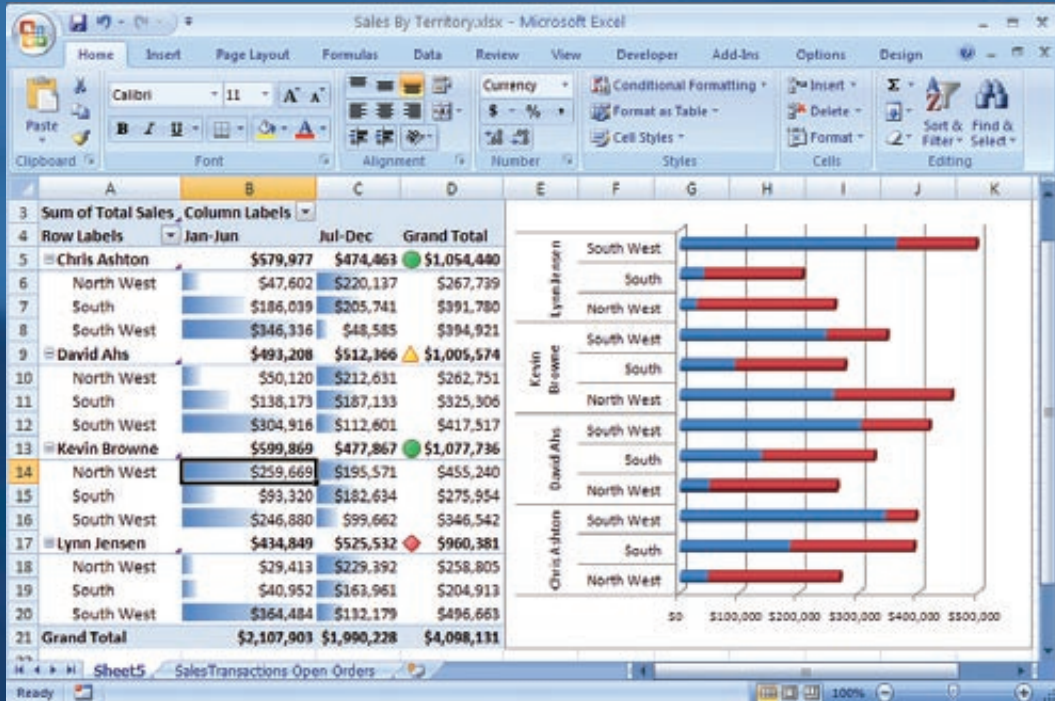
Sales By Territory.xlsx - Microsoft Excel

Home Insert Page Layout Formulas Data Review View Developer Add-Ins Options Design

Paste
Clipboard
Calibri 11 A A
B I U
Font
Alignment
Currency
$ - %
Number
Conditional Formatting
Format as Table
Cell Styles
Styles
Insert
Delete
Format
Cells
Σ
Sort & Filter
Find & Select
Editing

| | A | B | C | D |
|---|---|---|---|---|
| 3 | Sum of Total Sales | Column Labels | | |
| 4 | Row Labels | Jan-Jun | Jul-Dec | Grand Total |
| 5 | Chris Ashton | $579,977 | $474,463 | $1,054,440 |
| 6 | North West | $47,602 | $220,137 | $267,739 |
| 7 | South | $186,039 | $205,741 | $391,780 |
| 8 | South West | $346,336 | $48,585 | $394,921 |
| 9 | David Ahs | $493,208 | $512,366 | $1,005,574 |
| 10 | North West | $50,120 | $212,631 | $262,751 |
| 11 | South | $138,173 | $187,133 | $325,306 |
| 12 | South West | $304,916 | $112,601 | $417,517 |
| 13 | Kevin Browne | $599,869 | $477,867 | $1,077,736 |
| 14 | North West | $259,669 | $195,571 | $455,240 |
| 15 | South | $93,320 | $182,634 | $275,954 |
| 16 | South West | $246,880 | $99,662 | $346,542 |
| 17 | Lynn Jensen | $434,849 | $525,532 | $960,381 |
| 18 | North West | $29,413 | $229,392 | $258,805 |
| 19 | South | $40,952 | $163,961 | $204,913 |
| 20 | South West | $364,484 | $132,179 | $496,663 |
| 21 | Grand Total | $2,107,903 | $1,990,228 | $4,098,131 |

E F G H I J K

Lynn Jensen: South West, South, North West
Kevin Browne: South West, South, North West
David Ahs: South West, South, North West
Chris Ashton: South West, South, North West

$0 $100,000 $200,000 $300,000 $400,000 $500,000

Sheet5 SalesTransactions Open Orders
Ready 100%